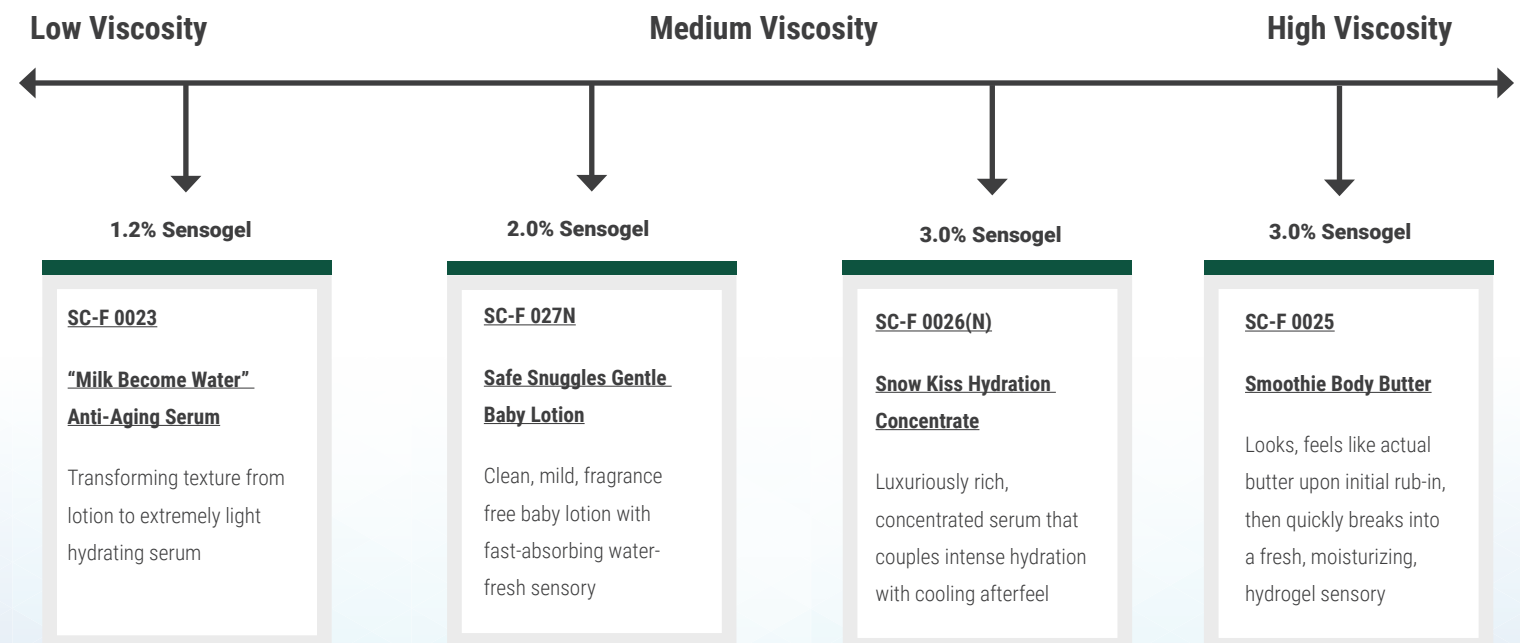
Low Viscosity

Medium Viscosity

High Viscosity

1.2% Sensogel

SC-F 0023

"Milk Become Water" Anti-Aging Serum

Transforming texture from lotion to extremely light hydrating serum

2.0% Sensogel

SC-F 027N

Safe Snuggles Gentle Baby Lotion

Clean, mild, fragrance free baby lotion with fast-absorbing water-fresh sensory

3.0% Sensogel

SC-F 0026(N)

Snow Kiss Hydration Concentrate

Luxuriously rich, concentrated serum that couples intense hydration with cooling afterfeel

3.0% Sensogel

SC-F 0025

Smoothie Body Butter

Looks, feels like actual butter upon initial rub-in, then quickly breaks into a fresh, moisturizing, hydrogel sensory